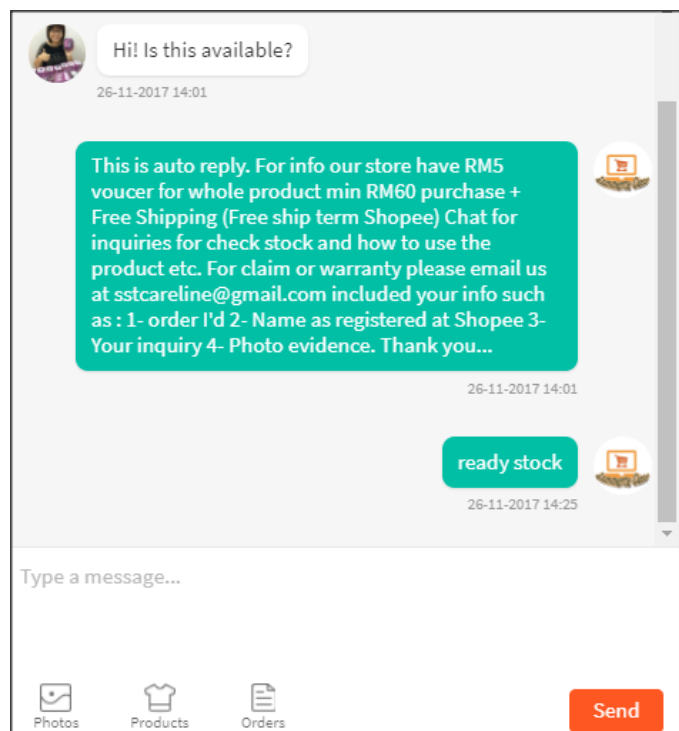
Hi! Is this available?

26-11-2017 14:01

This is auto reply. For info our store have RM5 voucer for whole product min RM60 purchase + Free Shipping (Free ship term Shopee) Chat for inquiries for check stock and how to use the product etc. For claim or warranty please email us at sstcareline@gmail.com included your info such as : 1- order I'd 2- Name as registered at Shopee 3- Your inquiry 4- Photo evidence. Thank you...

26-11-2017 14:01

ready stock

26-11-2017 14:25

Type a message...

Photos

Products

Orders

Send